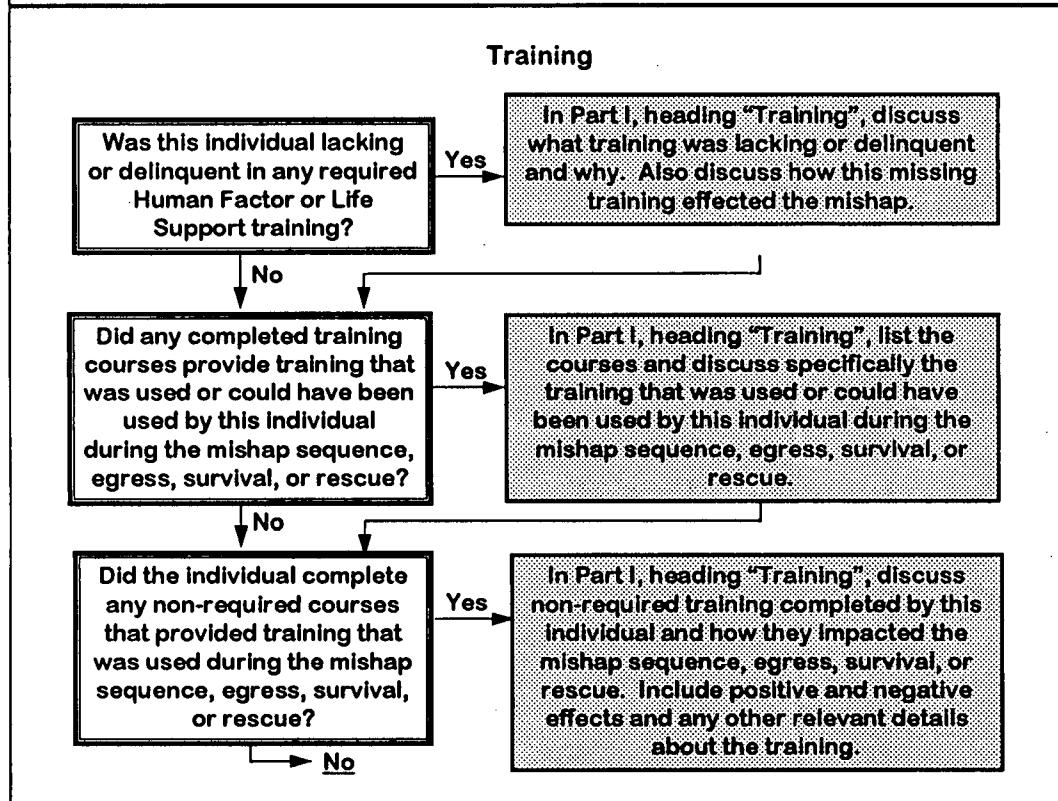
Training

Was this individual lacking or delinquent in any required Human Factor or Life Support training?

Yes

In Part I, heading "Training", discuss what training was lacking or delinquent and why. Also discuss how this missing training effected the mishap.

No

Did any completed training courses provide training that was used or could have been used by this individual during the mishap sequence, egress, survival, or rescue?

Yes

In Part I, heading "Training", list the courses and discuss specifically the training that was used or could have been used by this individual during the mishap sequence, egress, survival, or rescue.

No

Did the individual complete any non-required courses that provided training that was used during the mishap sequence, egress, survival, or rescue?

Yes

In Part I, heading "Training", discuss non-required training completed by this individual and how they impacted the mishap sequence, egress, survival, or rescue. Include positive and negative effects and any other relevant details about the training.

No